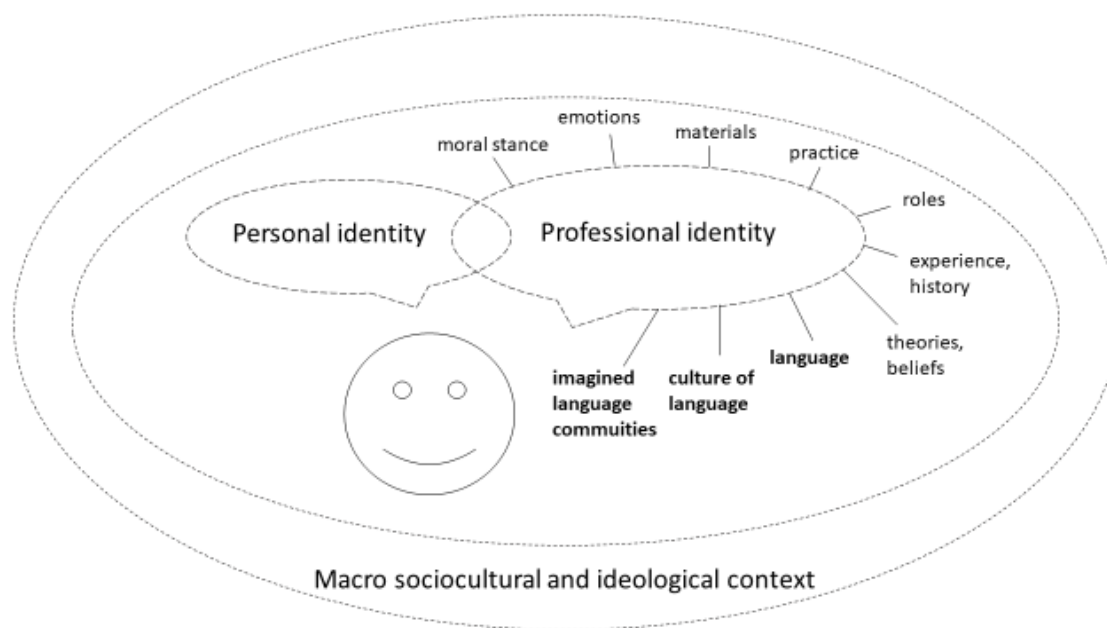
moral stance
emotions
materials
practice
roles
Personal identity
Professional identity
experience, history
theories, beliefs
language
culture of language
imagined language commuities
Macro sociocultural and ideological context